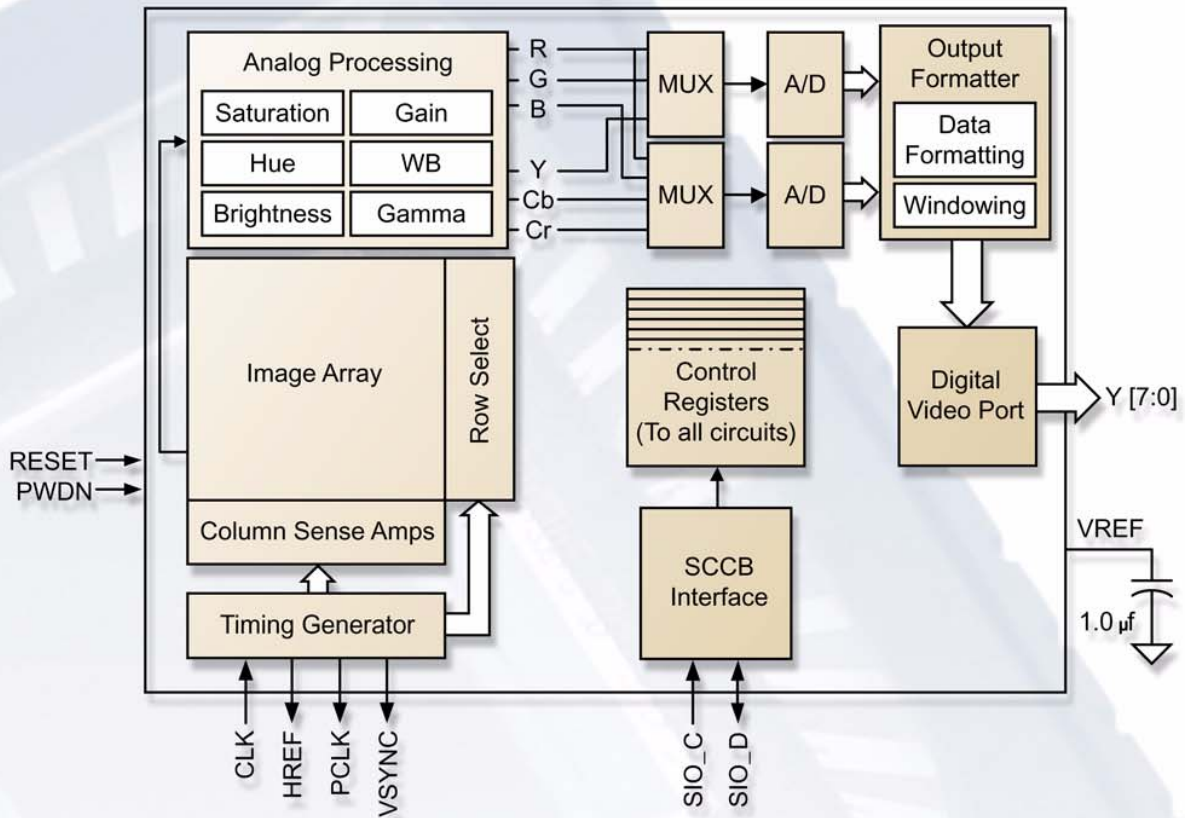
Analog Processing
Saturation
Gain
Hue
WB
Brightness
Gamma
R
G
B
Y
Cb
Cr
MUX
MUX
A/D
A/D
Output Formatter
Data Formatting
Windowing
Image Array
Row Select
Column Sense Amps
Timing Generator
Control Registers (To all circuits)
SCCB Interface
Digital Video Port
Y [7:0]
RESET
PWDN
VREF
1.0 µf
CLK
HREF
PCLK
VSYNC
SIO_C
SIO_D